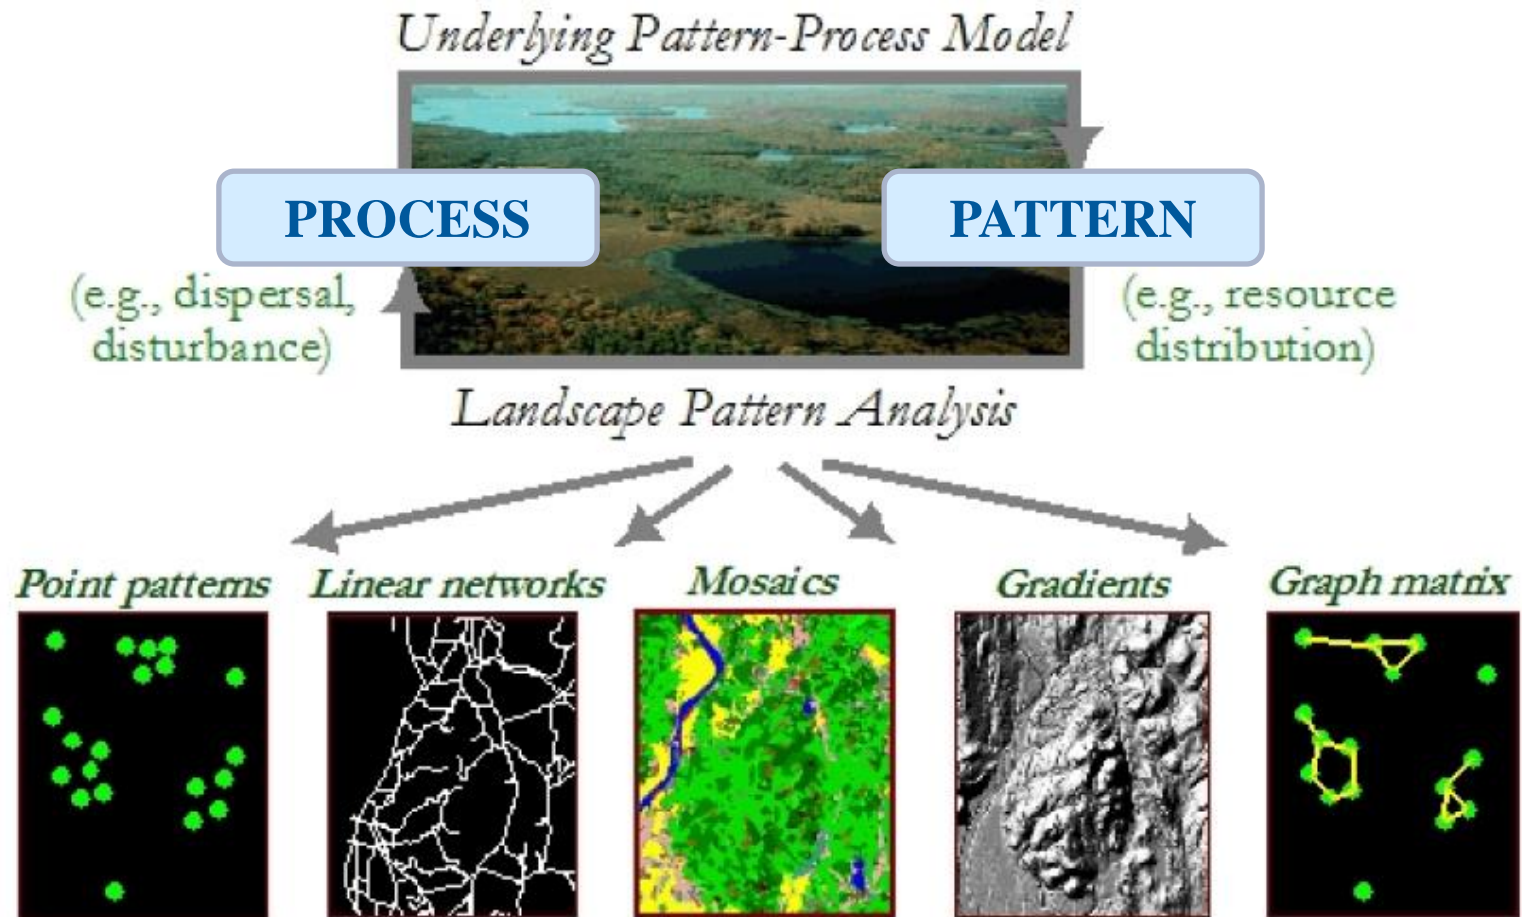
Underlying Pattern-Process Model

PROCESS

PATTERN

(e.g., dispersal, disturbance)

(e.g., resource distribution)

Landscape Pattern Analysis

Point patterns

Linear networks

Mosaics

Gradients

Graph matrix